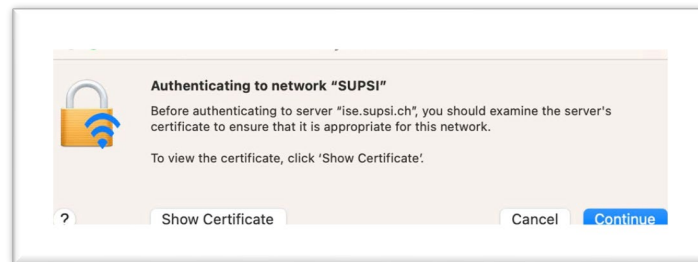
Authenticating to network "SUPSI"

Before authenticating to server "ise.supsi.ch", you should examine the server's certificate to ensure that it is appropriate for this network.

To view the certificate, click 'Show Certificate'.

?

Show Certificate

Cancel

Continue